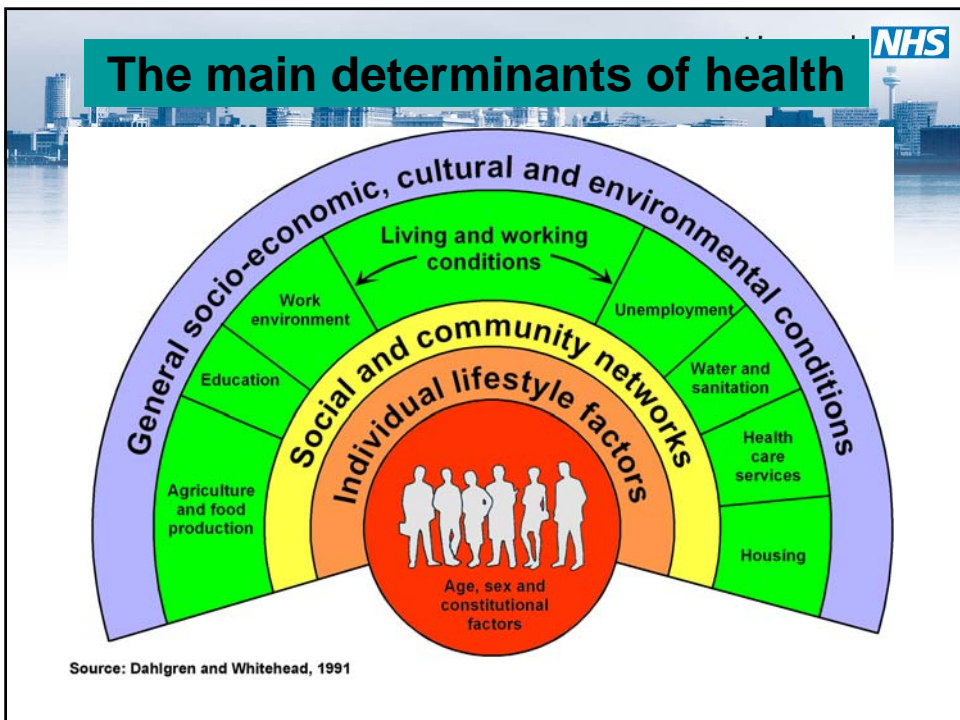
NHS

The main determinants of health

General socio-economic, cultural and environmental conditions

Living and working conditions

Work environment

Education

Agriculture and food production

Unemployment

Water and sanitation

Health care services

Housing

Social and community networks

Individual lifestyle factors

Age, sex and constitutional factors

Source: Dahlgren and Whitehead, 1991